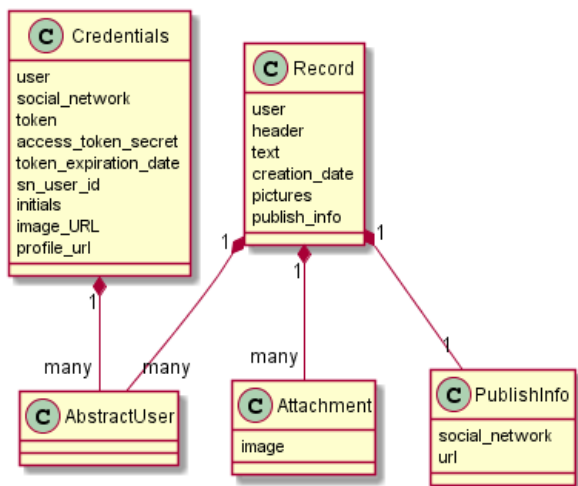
C Credentials
user
social_network
token
access_token_secret
token_expiration_date
sn_user_id
initials
image_URL
profile_url

C Record
user
header
text
creation_date
pictures
publish_info

1
1
1
1

many
many
many
1

C AbstractUser

C Attachment
image

C PublishInfo
social_network
url